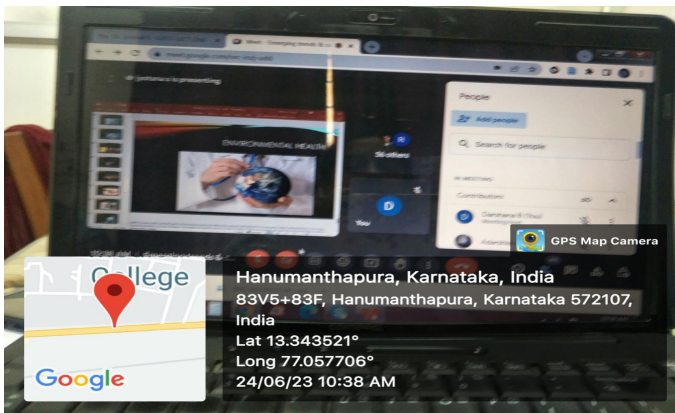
Meet - Emerging trends in

meet.google.com/

Dr Jyothana is presenting

ENVIRONMENTAL HEALTH

People

Add people

Search for people

IN MEETING

Contributors

You

GPS Map Camera

College

Google

Hanumanthapura, Karnataka, India

83V5+83F, Hanumanthapura, Karnataka 572107, India

Lat 13.343521°

Long 77.057706°

24/06/23 10:38 AM